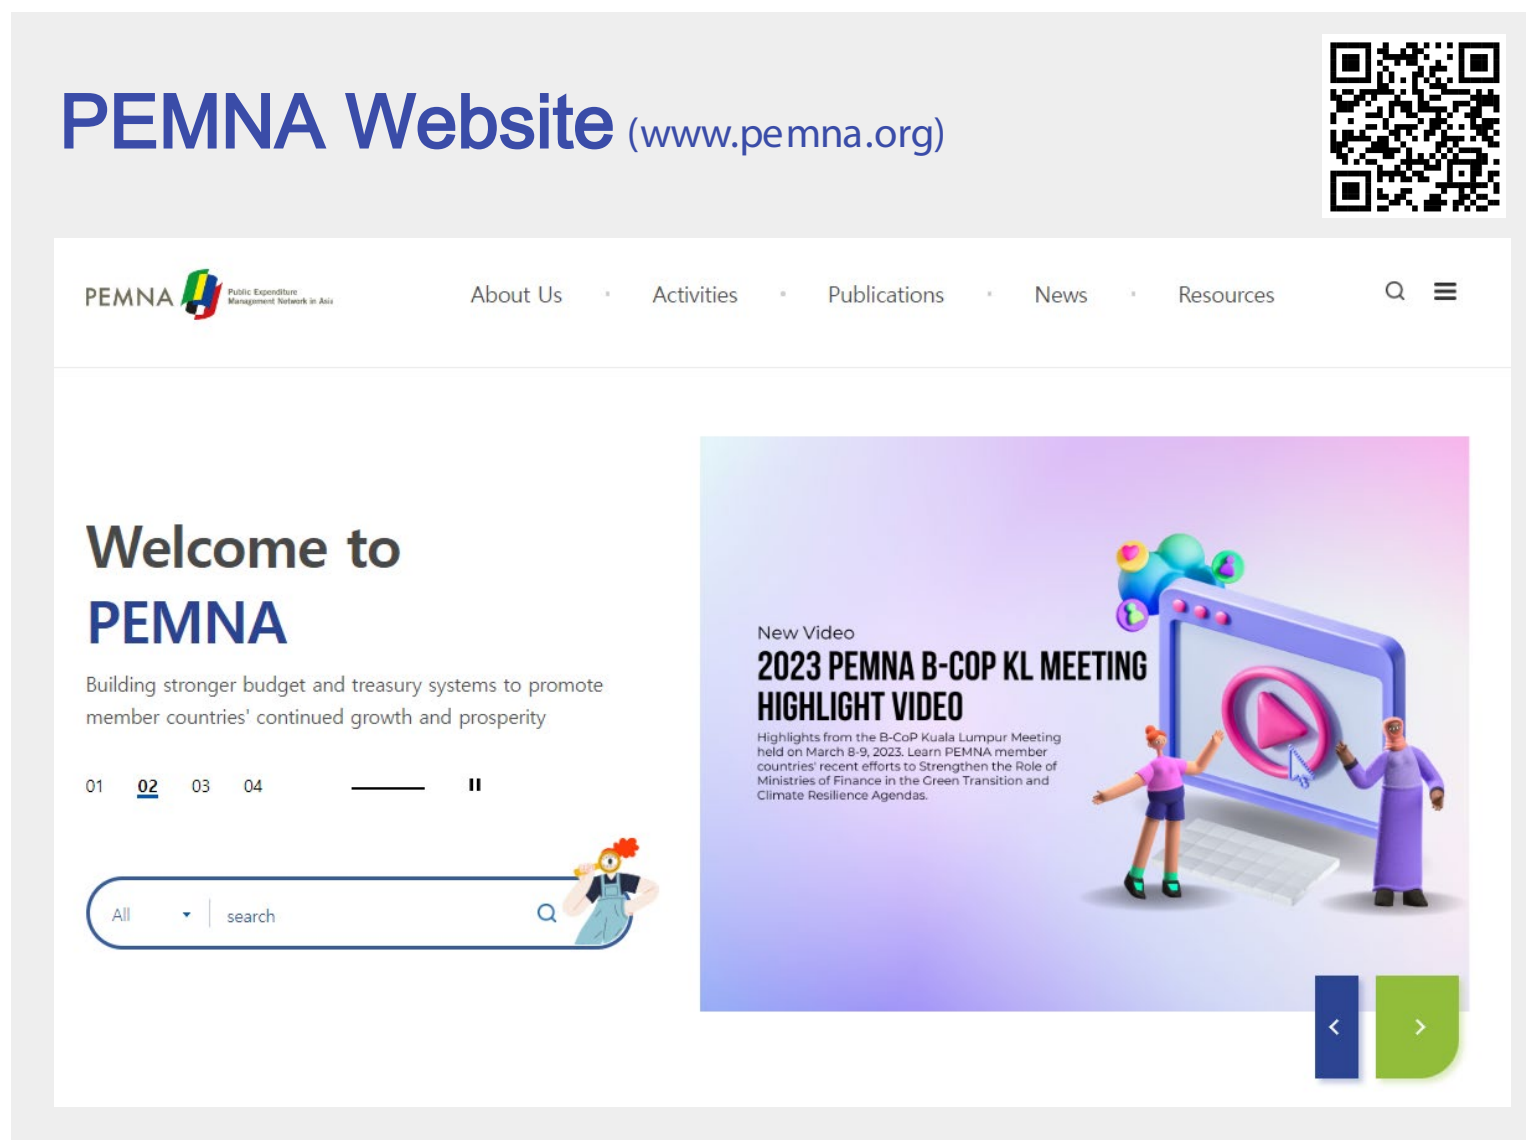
PEMNA Website (www.pemna.org)

PEMNA Public Expenditure Management Network in Asia

About Us · Activities · Publications · News · Resources

Welcome to
PEMNA

Building stronger budget and treasury systems to promote member countries' continued growth and prosperity

01 02 03 04

All search

New Video
2023 PEMNA B-COP KL MEETING HIGHLIGHT VIDEO

Highlights from the B-CoP Kuala Lumpur Meeting held on March 8-9, 2023. Learn PEMNA member countries' recent efforts to Strengthen the Role of Ministries of Finance in the Green Transition and Climate Resilience Agendas.

‹ ›